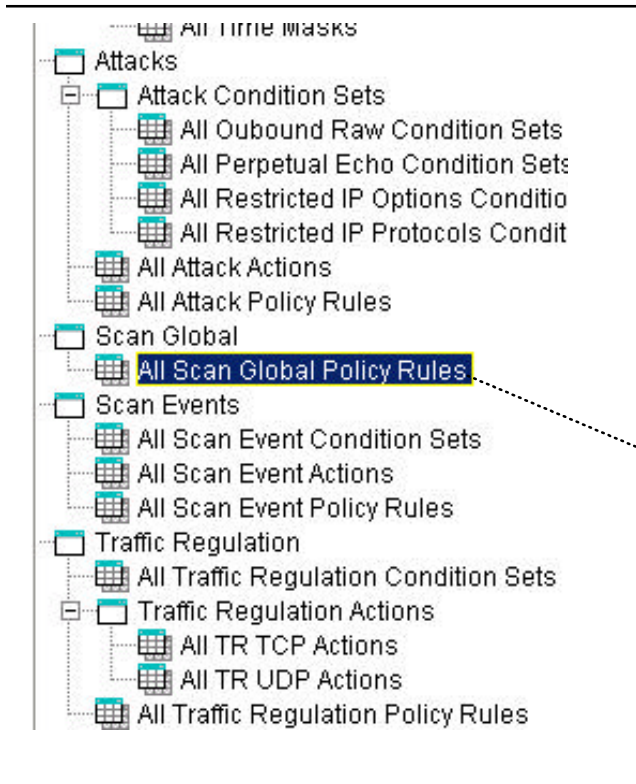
All Time Masks
Attacks
Attack Condition Sets
All Oubound Raw Condition Sets
All Perpetual Echo Condition Sets
All Restricted IP Options Conditio
All Restricted IP Protocols Condit
All Attack Actions
All Attack Policy Rules
Scan Global
All Scan Global Policy Rules
Scan Events
All Scan Event Condition Sets
All Scan Event Actions
All Scan Event Policy Rules
Traffic Regulation
All Traffic Regulation Condition Sets
Traffic Regulation Actions
All TR TCP Actions
All TR UDP Actions
All Traffic Regulation Policy Rules